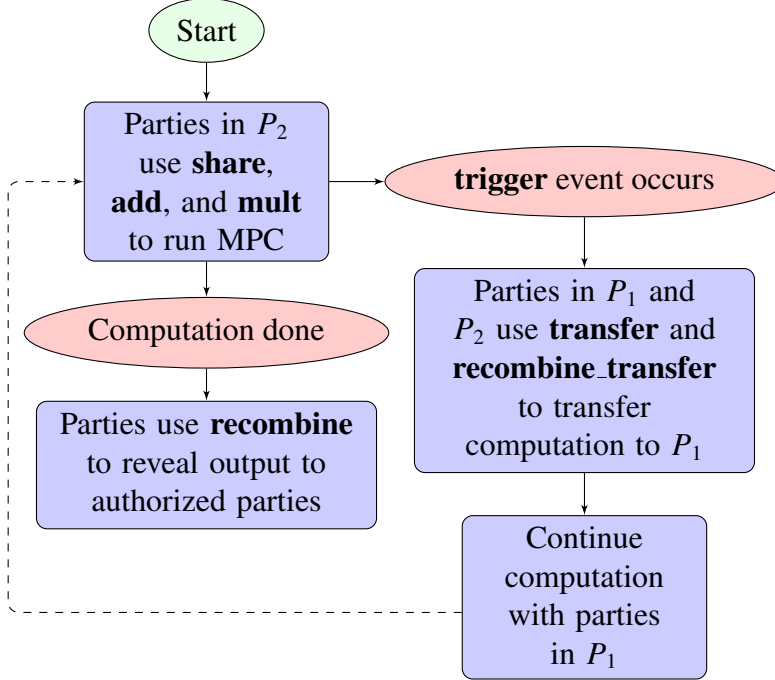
Start

Parties in $P_2$ use **share**, **add**, and **mult** to run MPC

**trigger** event occurs

Computation done

Parties in $P_1$ and $P_2$ use **transfer** and **recombine_transfer** to transfer computation to $P_1$

Parties use **recombine** to reveal output to authorized parties

Continue computation with parties in $P_1$